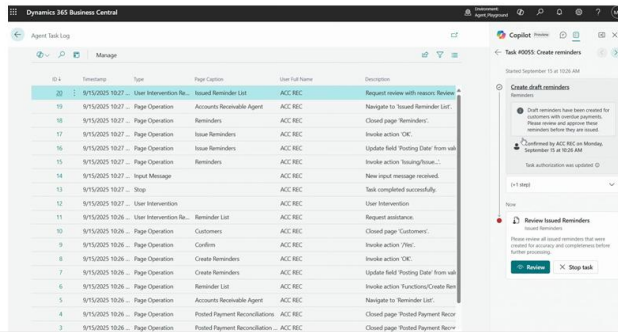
Dynamics 365 Business Central

Environment: Agent_Playground

Agent Task Log

Manage

| ID ↓ | Timestamp | Type | Page Caption | User Full Name | Description |
|---|---|---|---|---|---|
| 20 | 9/15/2025 10:27 ... | User Intervention Re... | Issued Reminder List | ACC REC | Request review with reason: Review |
| 19 | 9/15/2025 10:27 ... | Page Operation | Accounts Receivable Agent | ACC REC | Navigate to 'Issued Reminder List' |
| 18 | 9/15/2025 10:27 ... | Page Operation | Reminders | ACC REC | Closed page 'Reminders'. |
| 17 | 9/15/2025 10:27 ... | Page Operation | Issue Reminders | ACC REC | Invoke action 'OK'. |
| 16 | 9/15/2025 10:27 ... | Page Operation | Issue Reminders | ACC REC | Update field 'Posting Date' from val |
| 15 | 9/15/2025 10:27 ... | Page Operation | Reminders | ACC REC | Invoke action 'Issuing/Issue...'. |
| 14 | 9/15/2025 10:27 ... | Input Message | | ACC REC | New input message received. |
| 13 | 9/15/2025 10:27 ... | Stop | | ACC REC | Task completed successfully. |
| 12 | 9/15/2025 10:27 ... | User Intervention | | ACC REC | User Intervention |
| 11 | 9/15/2025 10:26 ... | User Intervention Re... | Reminder List | ACC REC | Request assistance. |
| 10 | 9/15/2025 10:26 ... | Page Operation | Customers | ACC REC | Closed page 'Customers'. |
| 9 | 9/15/2025 10:26 ... | Page Operation | Confirm | ACC REC | Invoke action '/Yes'. |
| 8 | 9/15/2025 10:26 ... | Page Operation | Create Reminders | ACC REC | Invoke action 'OK'. |
| 7 | 9/15/2025 10:26 ... | Page Operation | Create Reminders | ACC REC | Update field 'Posting Date' from val |
| 6 | 9/15/2025 10:26 ... | Page Operation | Reminder List | ACC REC | Invoke action 'Functions/Create Ren |
| 5 | 9/15/2025 10:26 ... | Page Operation | Accounts Receivable Agent | ACC REC | Navigate to 'Reminder List'. |
| 4 | 9/15/2025 10:26 ... | Page Operation | Posted Payment Reconciliations | ACC REC | Closed page 'Posted Payment Reco |
| 3 | 9/15/2025 10:26 ... | Page Operation | Posted Payment Reconciliations | ACC REC | Update field 'Posting Date' from val |

Copilot Preview

Task #0055: Create reminders

Started September 15 at 10:26 AM

Create draft reminders
Reminders

Draft reminders have been created for customers with overdue payments. Please review and approve these reminders before they are issued.

Confirmed by ACC REC on Monday, September 15 at 10:26 AM

Task authorization was updated

(+1 step)

Now

Review Issued Reminders
Issued Reminders

Please review all issued reminders that were created for accuracy and completeness before further processing.

Review
Stop task